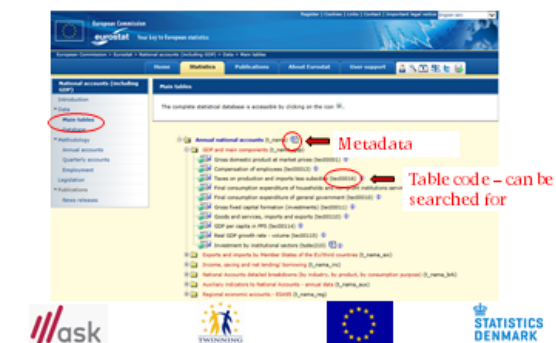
European Commission
eurostat Your key to European statistics
Register | Cookies | Links | Contact | Important legal notice English (en)
European Commission > Eurostat > National accounts (including GDP) > Data > Main tables
Home Statistics Publications About Eurostat User support

National accounts (including GDP)
Introduction
Data
Main tables
Database
Methodology
Annual accounts
Quarterly accounts
Employment
Legislation
Publications
News releases

Main tables
The complete statistical database is accessible by clicking on the icon

Annual national accounts (t_nama)
GDP and main components (t_nama_gdp)
Gross domestic product at market prices (tec00001)
Compensation of employees (tec00013)
Taxes on production and imports less subsidies (tec00016)
Final consumption expenditure of households and non-profit institutions serving households
Final consumption expenditure of general government (tec00010)
Gross fixed capital formation (investments) (tec00011)
Goods and services, imports and exports (tec00110)
GDP per capita in PPS (tec00114)
Real GDP growth rate - volume (tec00115)
Investment by institutional sectors (tsdec210)
Exports and imports by Member States of the EU/third countries (t_nama_ext)
Income, saving and net lending/ borrowing (t_nama_inc)
National Accounts detailed breakdowns (by industry, by product, by consumption purpose) (t_nama_brk)
Auxiliary indicators to National Accounts - annual data (t_nama_aux)
Regional economic accounts - ESA95 (t_nama_reg)

Metadata

Table code – can be searched for

ask
TWINNING
STATISTICS DENMARK